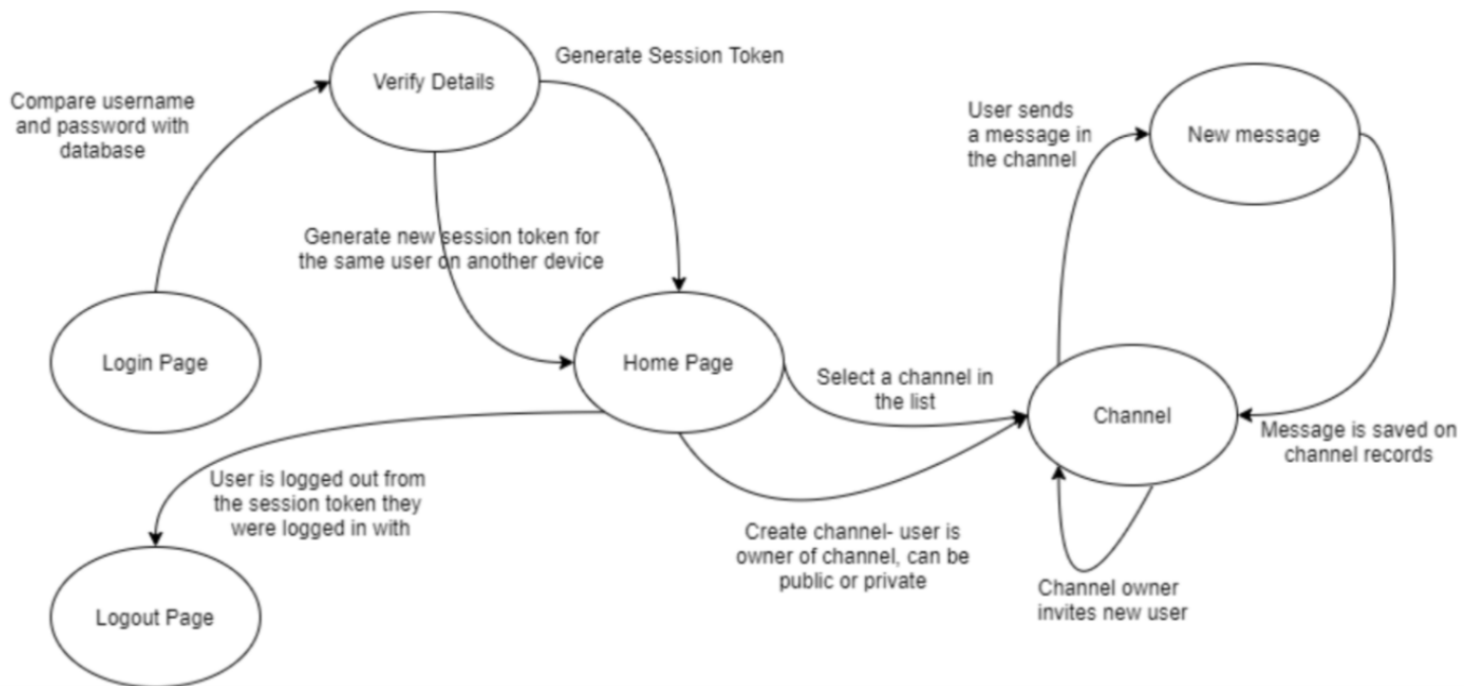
Compare username and password with database

Verify Details

Generate Session Token

User sends a message in the channel

New message

Generate new session token for the same user on another device

Login Page

Home Page

Select a channel in the list

Channel

Message is saved on channel records

User is logged out from the session token they were logged in with

Create channel- user is owner of channel, can be public or private

Channel owner invites new user

Logout Page